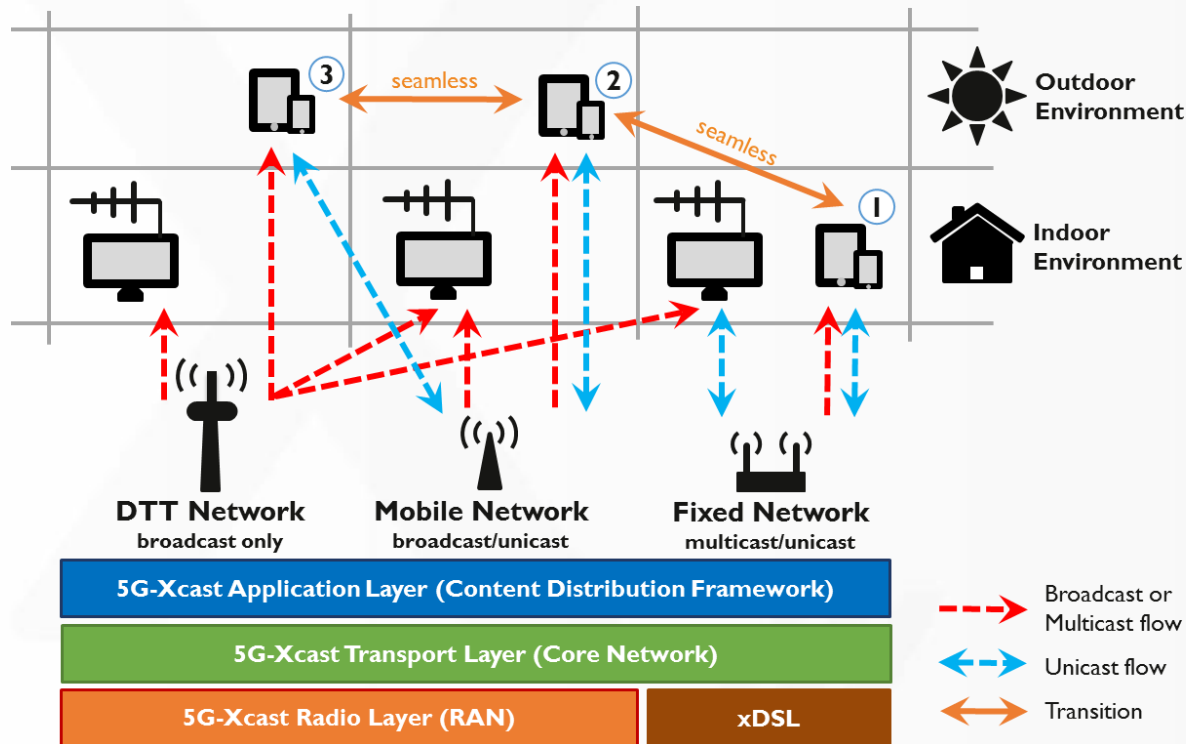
3

seamless

2

seamless

1

Outdoor Environment

Indoor Environment

DTT Network
broadcast only

Mobile Network
broadcast/unicast

Fixed Network
multicast/unicast

5G-Xcast Application Layer (Content Distribution Framework)

5G-Xcast Transport Layer (Core Network)

5G-Xcast Radio Layer (RAN)

xDSL

Broadcast or Multicast flow

Unicast flow

Transition